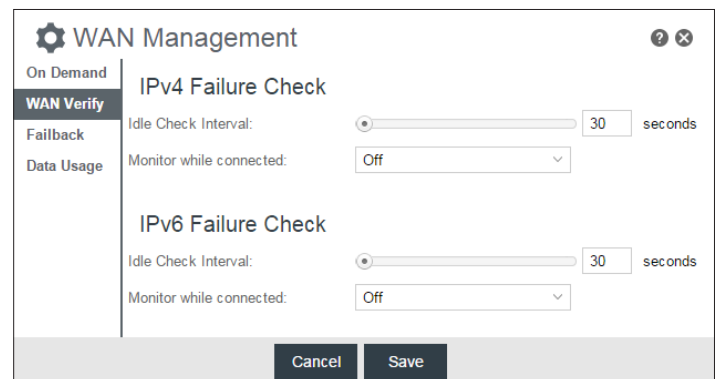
WAN Management

On Demand
WAN Verify
Failback
Data Usage

IPv4 Failure Check

Idle Check Interval: 30 seconds

Monitor while connected: Off

IPv6 Failure Check

Idle Check Interval: 30 seconds

Monitor while connected: Off

Cancel Save